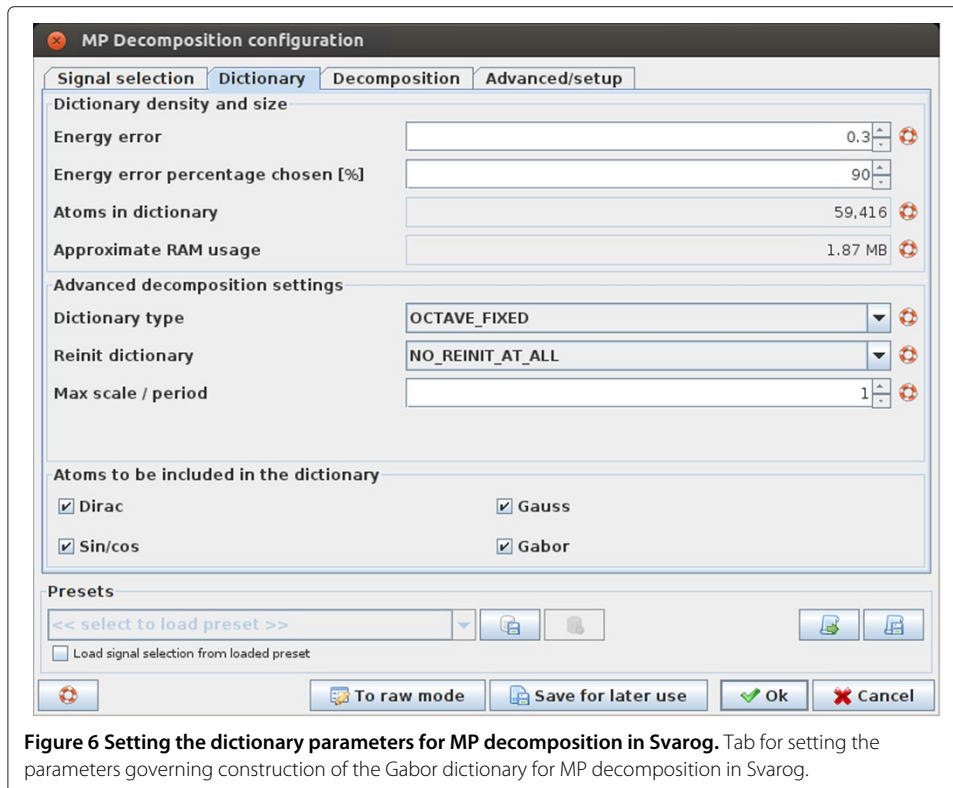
MP Decomposition configuration

Signal selection | Dictionary | Decomposition | Advanced/setup

Dictionary density and size

Energy error 0.3

Energy error percentage chosen [%] 90

Atoms in dictionary 59,416

Approximate RAM usage 1.87 MB

Advanced decomposition settings

Dictionary type OCTAVE_FIXED

Reinit dictionary NO_REINIT_AT_ALL

Max scale / period 1

Atoms to be included in the dictionary

Dirac

Gauss

Sin/cos

Gabor

Presets

<< select to load preset >>

Load signal selection from loaded preset

To raw mode

Save for later use

Ok

Cancel

**Figure 6 Setting the dictionary parameters for MP decomposition in Svarog.** Tab for setting the parameters governing construction of the Gabor dictionary for MP decomposition in Svarog.